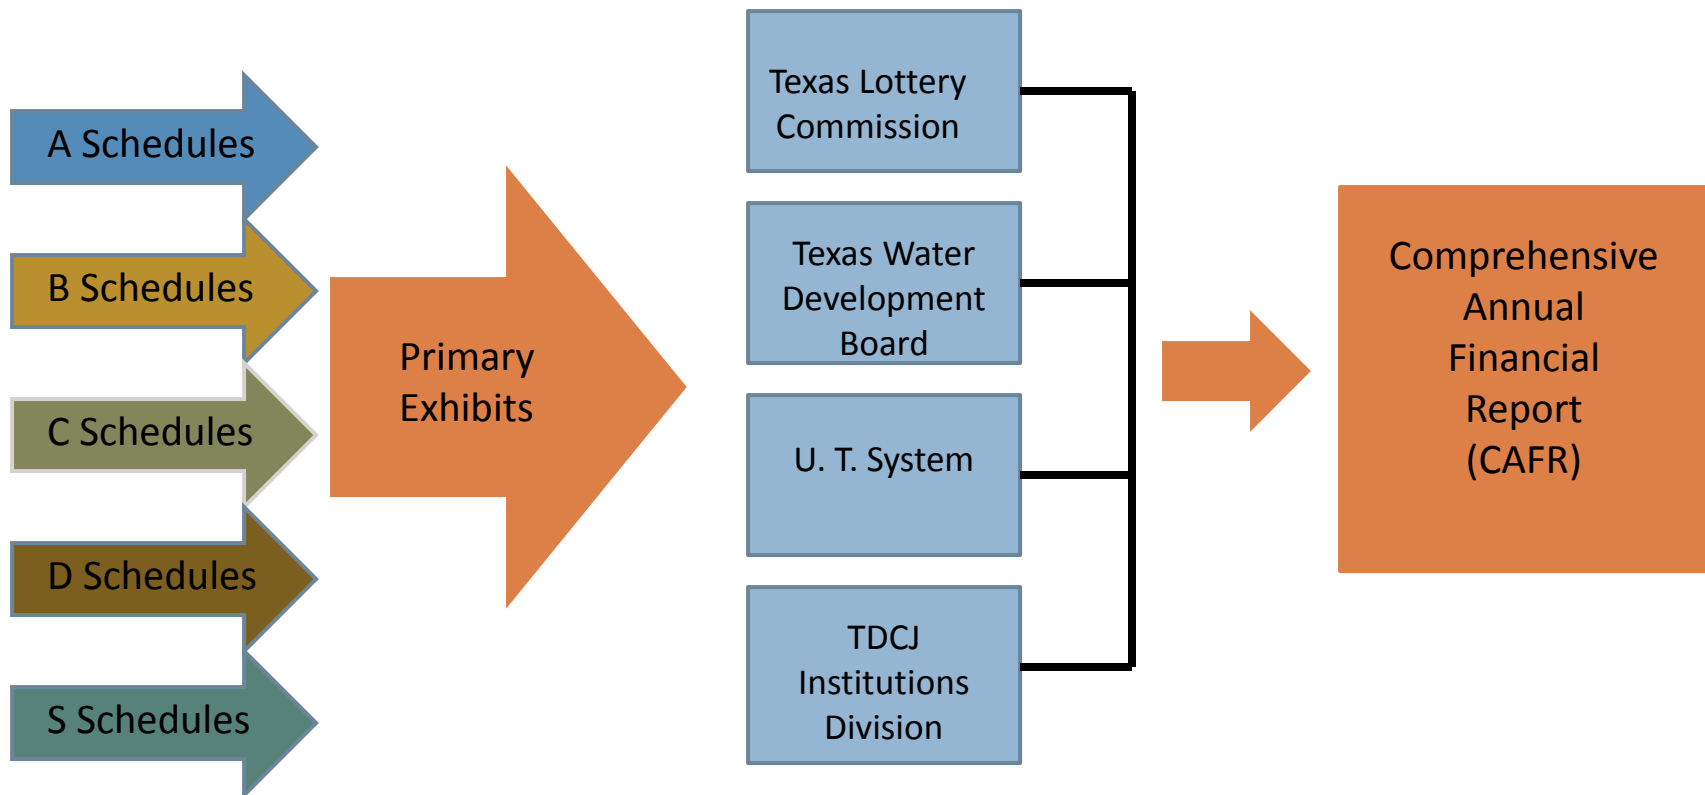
A Schedules

B Schedules

C Schedules

D Schedules

S Schedules

Primary Exhibits

Texas Lottery Commission

Texas Water Development Board

U. T. System

TDCJ Institutions Division

Comprehensive Annual Financial Report (CAFR)